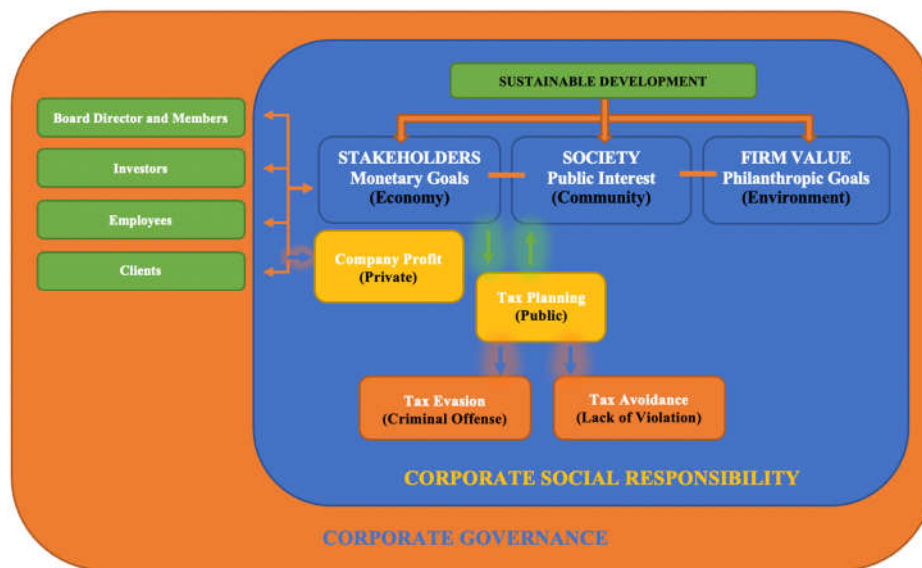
SUSTAINABLE DEVELOPMENT

Board Director and Members

Investors

Employees

Clients

STAKEHOLDERS
Monetary Goals
(Economy)

SOCIETY
Public Interest
(Community)

FIRM VALUE
Philanthropic Goals
(Environment)

Company Profit
(Private)

Tax Planning
(Public)

Tax Evasion
(Criminal Offense)

Tax Avoidance
(Lack of Violation)

CORPORATE SOCIAL RESPONSIBILITY

CORPORATE GOVERNANCE